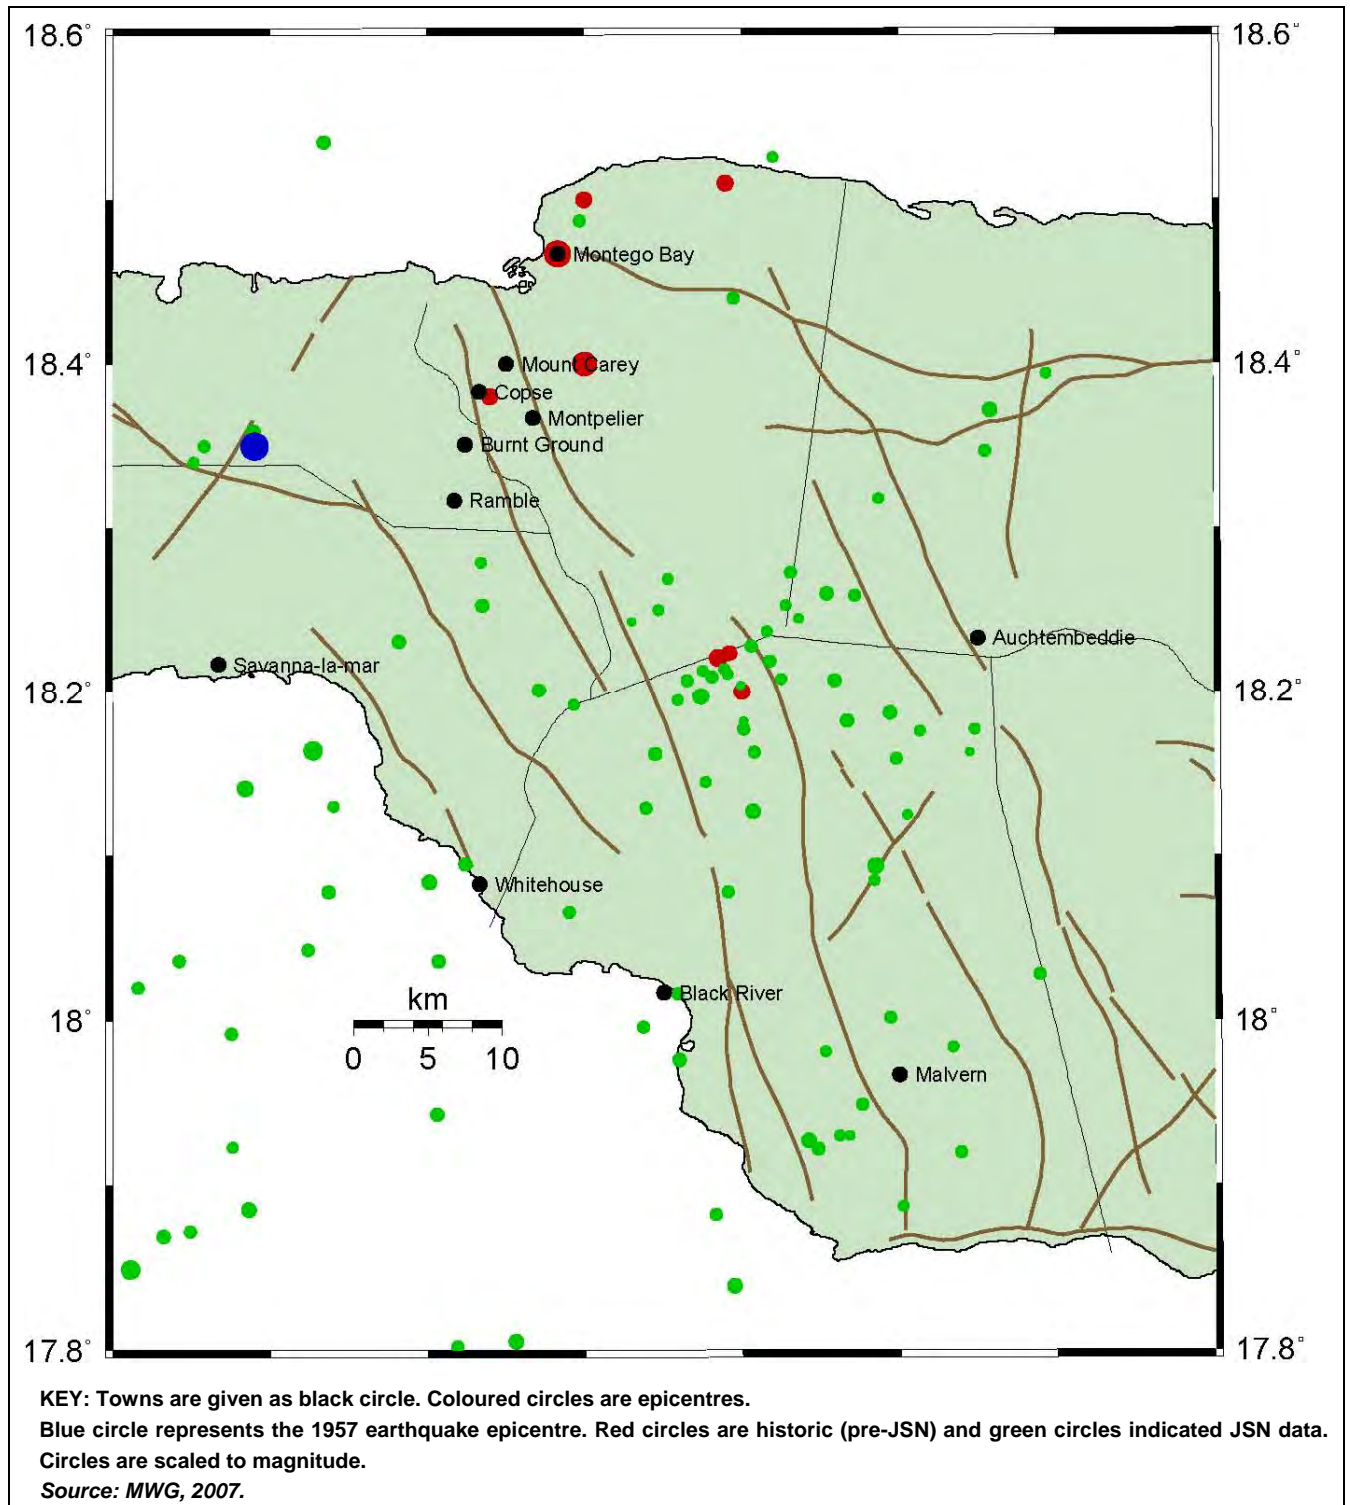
18.6°
18.6°
Montego Bay
Mount Carey
Copse
Montpelier
Burnt Ground
Ramble
18.4°
18.4°
Auchtembeddie
Savanna-la-mar
18.2°
18.2°
Whitehouse
Black River
km
0 5 10
18°
18°
Malvern
17.8°
17.8°

KEY: Towns are given as black circle. Coloured circles are epicentres.
Blue circle represents the 1957 earthquake epicentre. Red circles are historic (pre-JSN) and green circles indicated JSN data. Circles are scaled to magnitude.
Source: MWG, 2007.